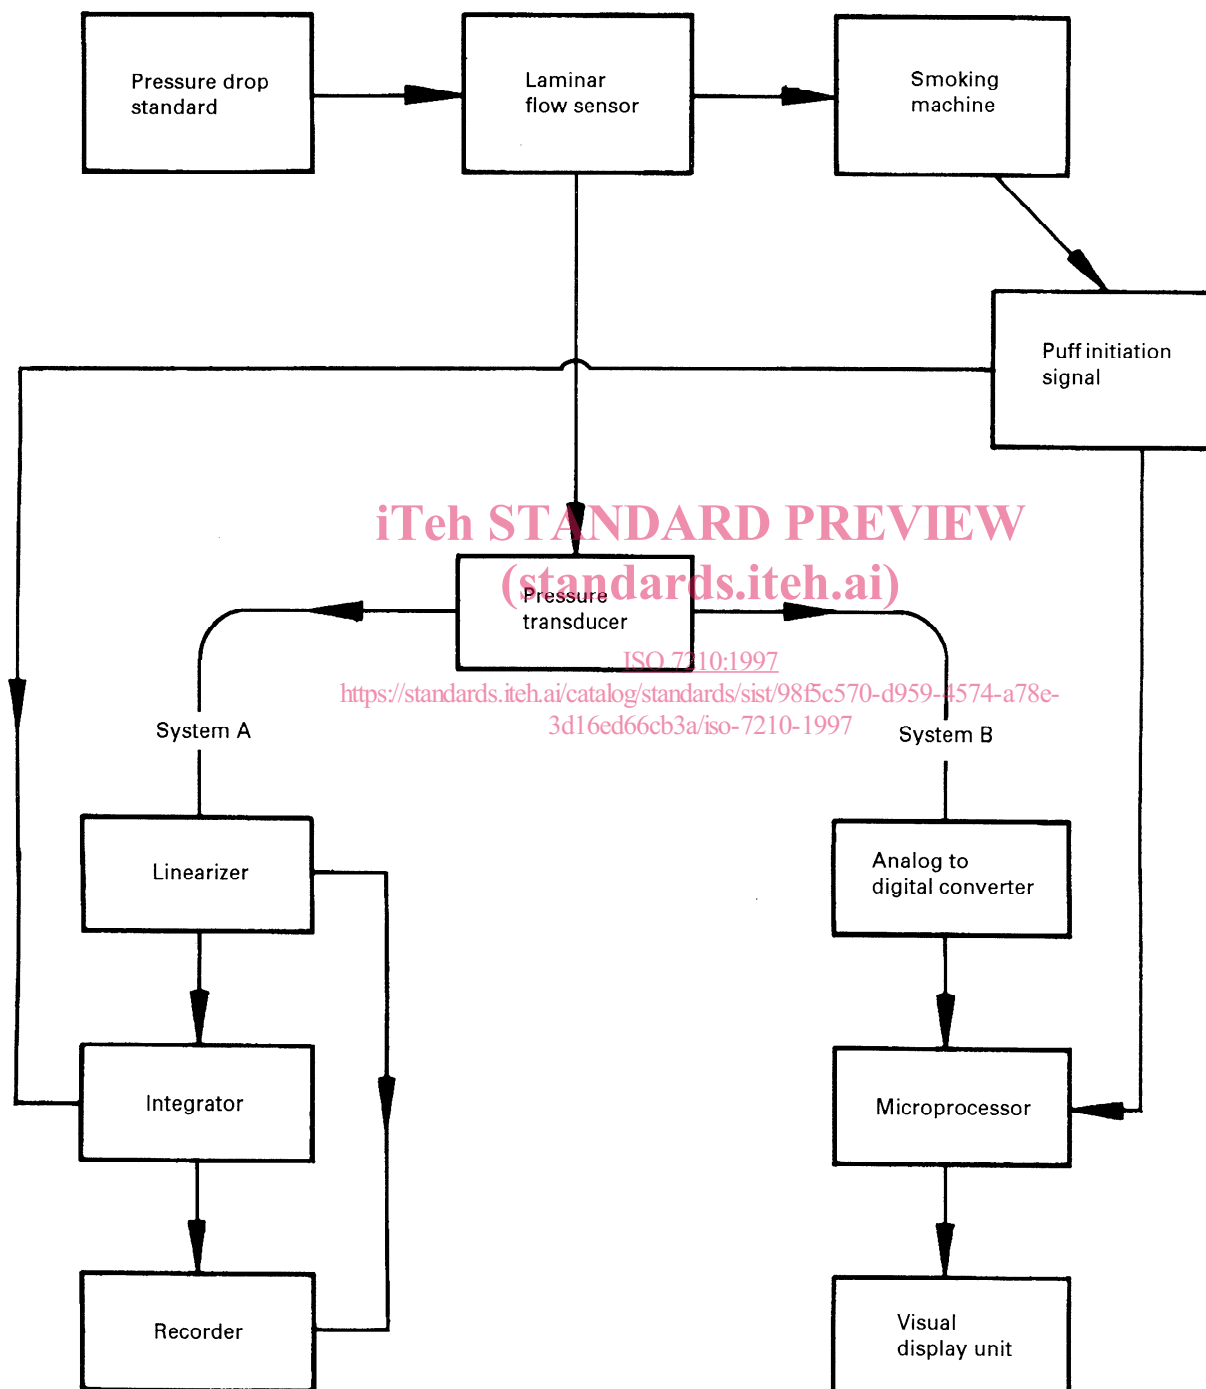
Pressure drop standard

Laminar flow sensor

Smoking machine

Puff initiation signal

iTeh STANDARD PREVIEW
(standards.iteh.ai)

Pressure transducer

ISO 7210:1997
https://standards.iteh.ai/catalog/standards/sist/98f5c570-d959-4574-a78e-3d16ed66cb3a/iso-7210-1997

System A

System B

Linearizer

Analog to digital converter

Integrator

Microprocessor

Recorder

Visual display unit